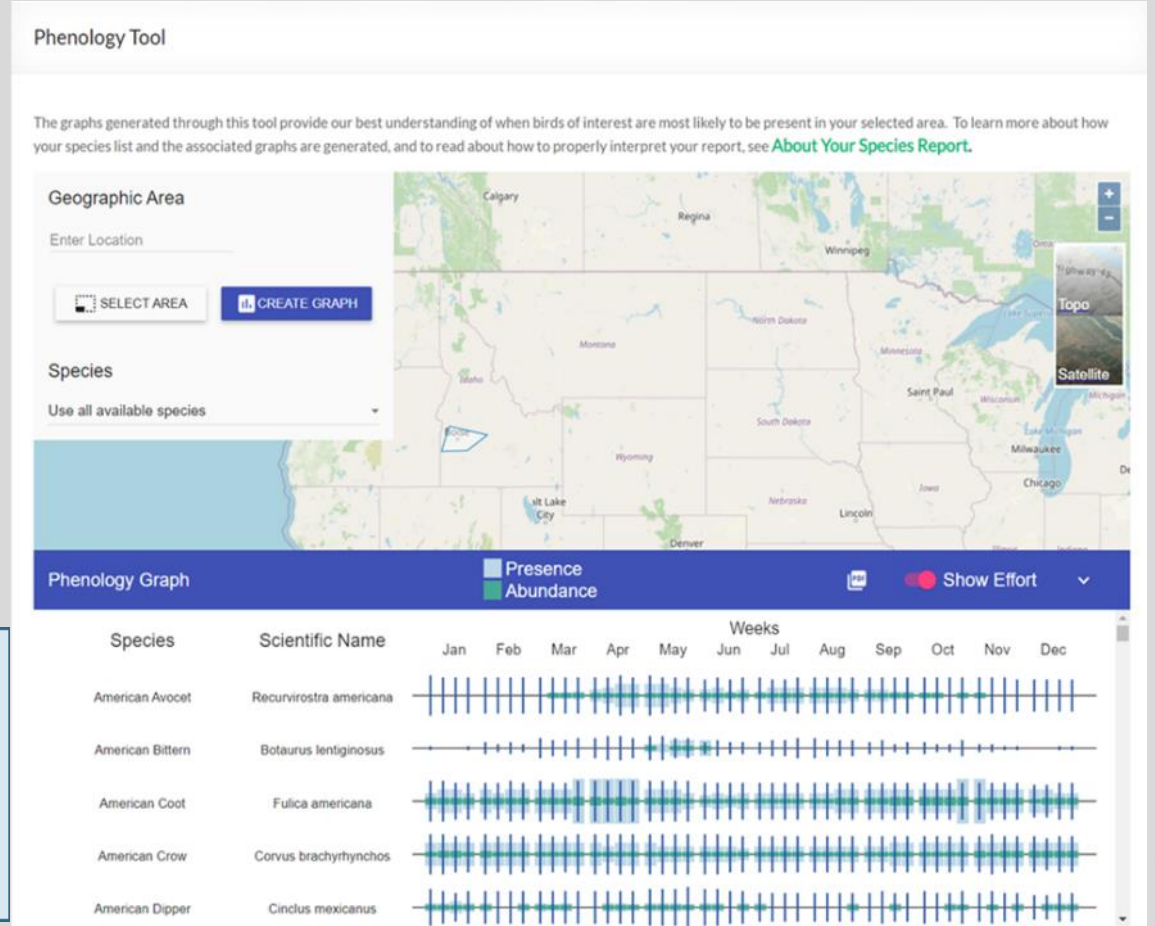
Phenology Tool

The graphs generated through this tool provide our best understanding of when birds of interest are most likely to be present in your selected area. To learn more about how your species list and the associated graphs are generated, and to read about how to properly interpret your report, see About Your Species Report.

Geographic Area

Enter Location

SELECT AREA

CREATE GRAPH

Species

Use all available species

Calgary
Regina
Winnipeg
North Dakota
Montana
Minnesota
Idaho
Saint Paul
Wisconsin
Michigan
South Dakota
Wyoming
Milwaukee
Lake Michigan
Chicago
Iowa
Nebraska
Salt Lake City
Lincoln
Denver

Topo
Satellite

Phenology Graph

Presence
Abundance

Show Effort

| Species | Scientific Name | Weeks |
|---|---|---|
| | | Jan Feb Mar Apr May Jun Jul Aug Sep Oct Nov Dec |
| American Avocet | Recurvirostra americana | |
| American Bittern | Botaurus lentiginosus | |
| American Coot | Fulica americana | |
| American Crow | Corvus brachyrhynchos | |
| American Dipper | Cinclus mexicanus | |